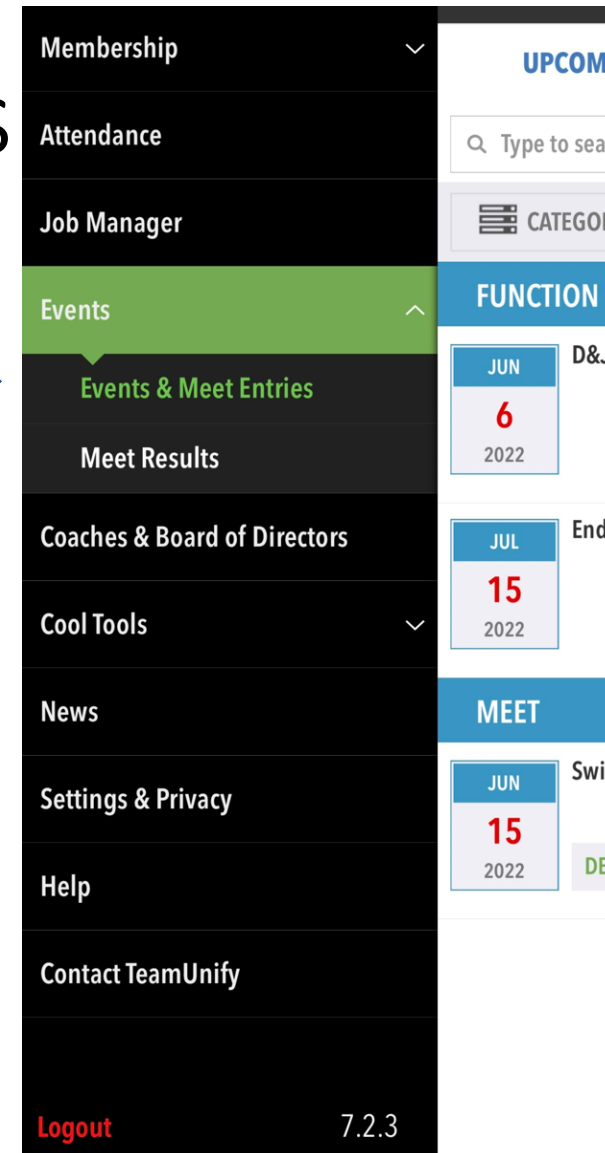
Membership

Attendance

Job Manager

Events

Events & Meet Entries

Meet Results

Coaches & Board of Directors

Cool Tools

News

Settings & Privacy

Help

Contact TeamUnify

Logout

7.2.3

UPCOM

Type to sea

CATEGO

FUNCTION

JUN
6
2022

D&J

JUL
15
2022

End

MEET

JUN
15
2022

Swi

DE